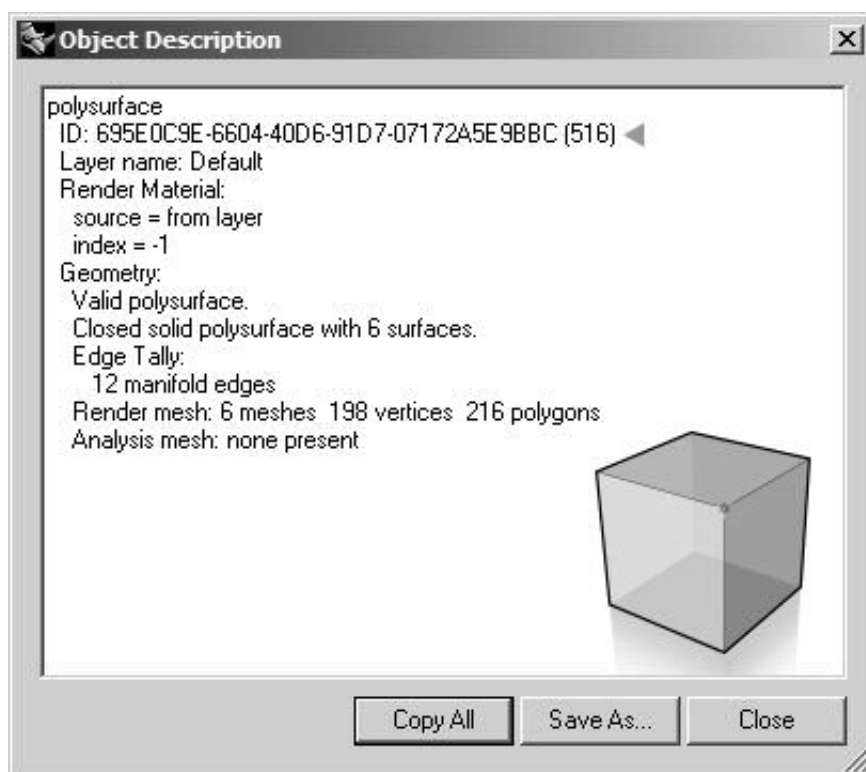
Object Description

×

polysurface
ID: 695E0C9E-6604-40D6-91D7-07172A5E9BBC (516)
Layer name: Default
Render Material:
source = from layer
index = -1
Geometry:
Valid polysurface.
Closed solid polysurface with 6 surfaces.
Edge Tally:
12 manifold edges
Render mesh: 6 meshes 198 vertices 216 polygons
Analysis mesh: none present

Copy All

Save As...

Close